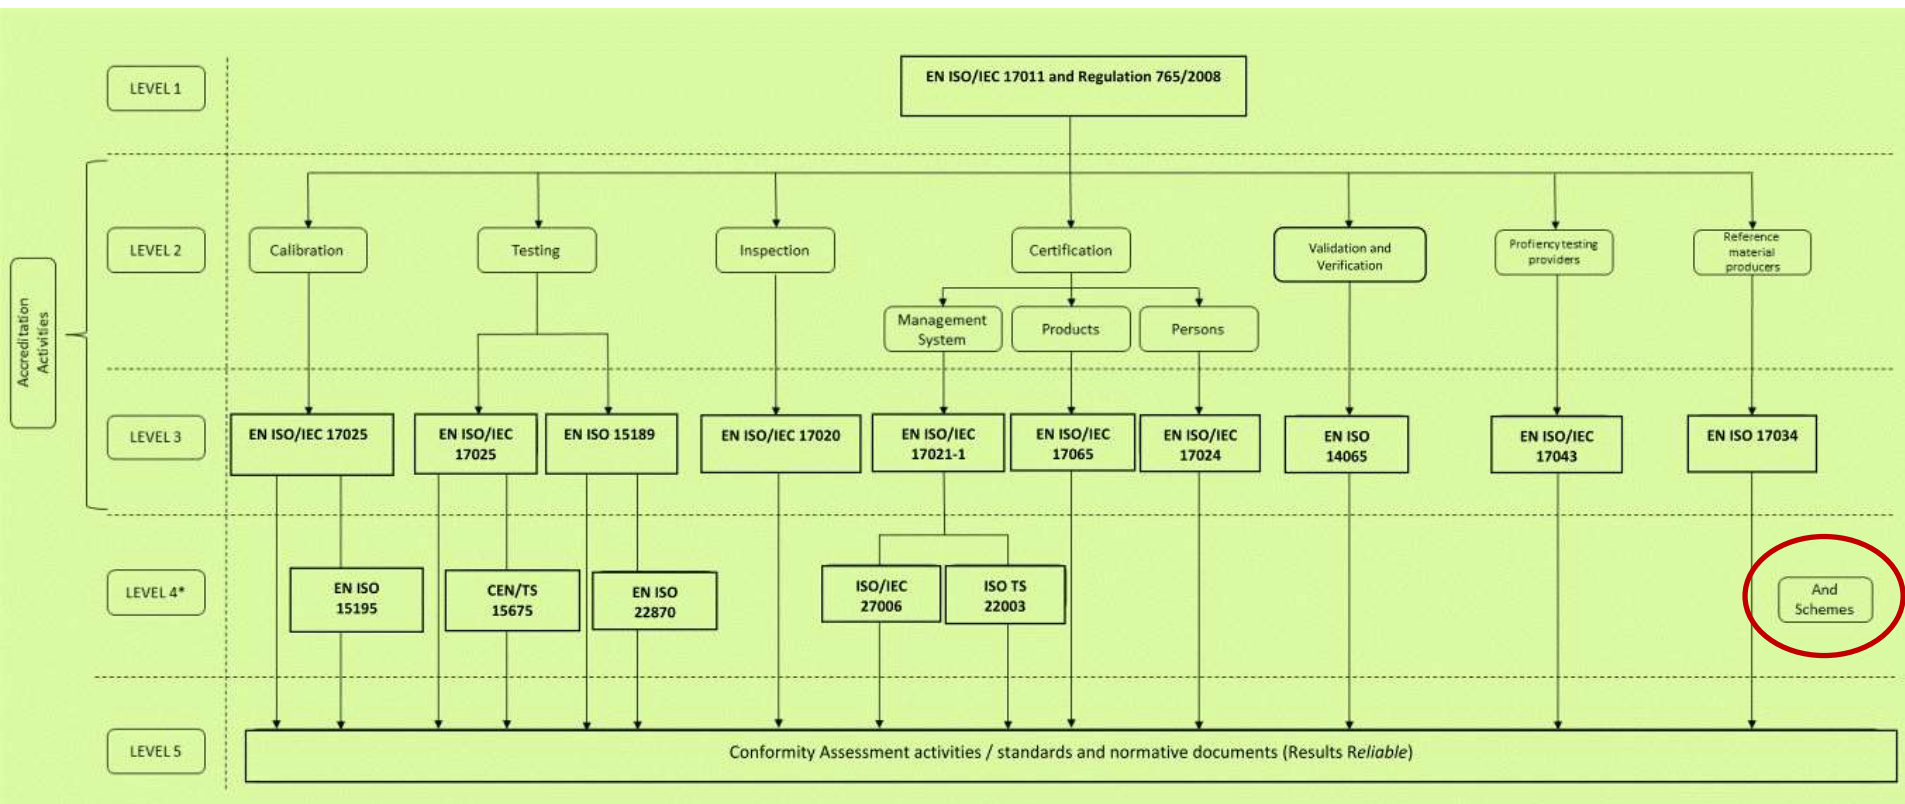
LEVEL 1

EN ISO/IEC 17011 and Regulation 765/2008

Accreditation Activities

LEVEL 2

Calibration

Testing

Inspection

Certification

Validation and Verification

Profiency testing providers

Reference material producers

Management System

Products

Persons

LEVEL 3

EN ISO/IEC 17025

EN ISO/IEC 17025

EN ISO 15189

EN ISO/IEC 17020

EN ISO/IEC 17021-1

EN ISO/IEC 17065

EN ISO/IEC 17024

EN ISO 14065

EN ISO/IEC 17043

EN ISO 17034

LEVEL 4*

EN ISO 15195

CEN/TS 15675

EN ISO 22870

ISO/IEC 27006

ISO TS 22003

And Schemes

LEVEL 5

Conformity Assessment activities / standards and normative documents (Results Reliable)